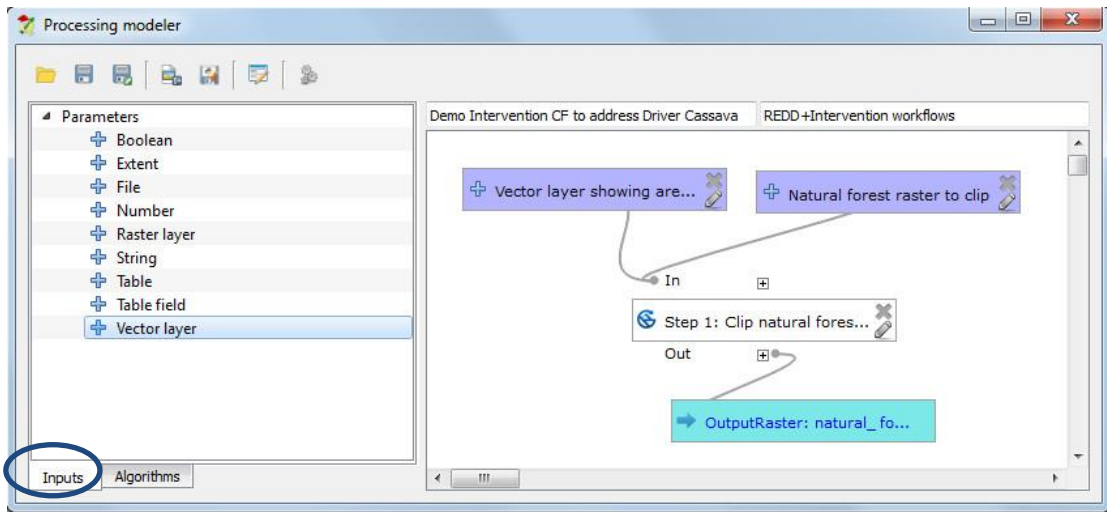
Processing modeler

Parameters
Boolean
Extent
File
Number
Raster layer
String
Table
Table field
Vector layer

Inputs
Algorithms

Demo Intervention CF to address Driver Cassava
REDD+Intervention workflows

Vector layer showing are...
Natural forest raster to clip
In
Step 1: Clip natural fores...
Out
OutputRaster: natural_ fo...